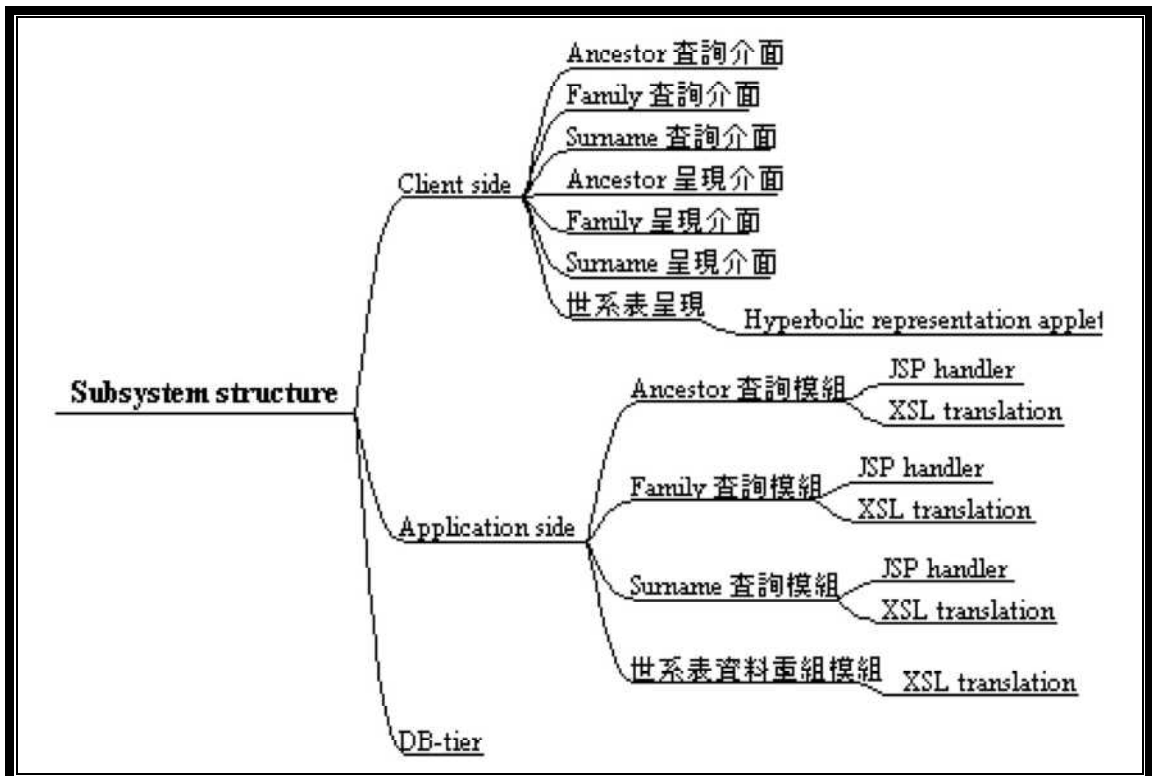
Subsystem structure

Client side

Ancestor 查詢介面

Family 查詢介面

Surname 查詢介面

Ancestor 呈現介面

Family 呈現介面

Surname 呈現介面

世系表呈現

Hyperbolic representation applet

Application side

Ancestor 查詢模組

JSP handler

XSL translation

Family 查詢模組

JSP handler

XSL translation

Surname 查詢模組

JSP handler

XSL translation

世系表資料重組模組

XSL translation

DB-tier